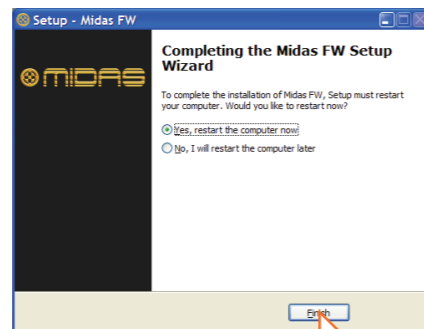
Setup - Midas FW

MIDAS

Completing the Midas FW Setup Wizard

To complete the installation of Midas FW, Setup must restart your computer. Would you like to restart now?

Yes, restart the computer now

No, I will restart the computer later

Finish